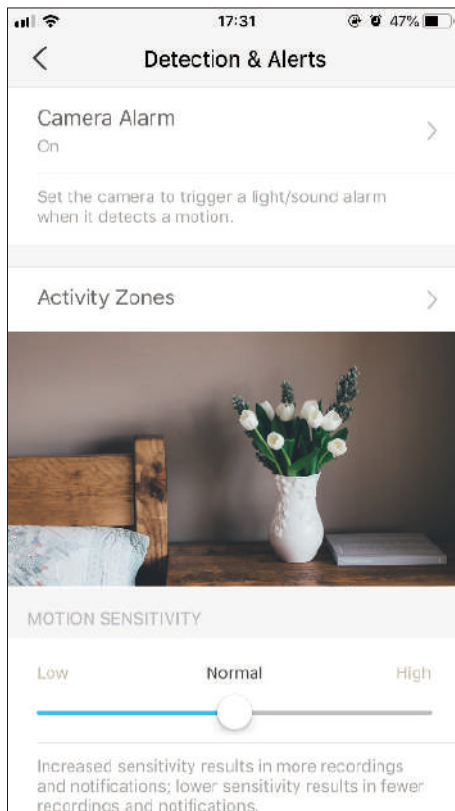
17:31
47%

<
Detection & Alerts

Camera Alarm
On
>

Set the camera to trigger a light/sound alarm when it detects a motion.

Activity Zones
>

MOTION SENSITIVITY

Low
Normal
High

Increased sensitivity results in more recordings and notifications; lower sensitivity results in fewer recordings and notifications.